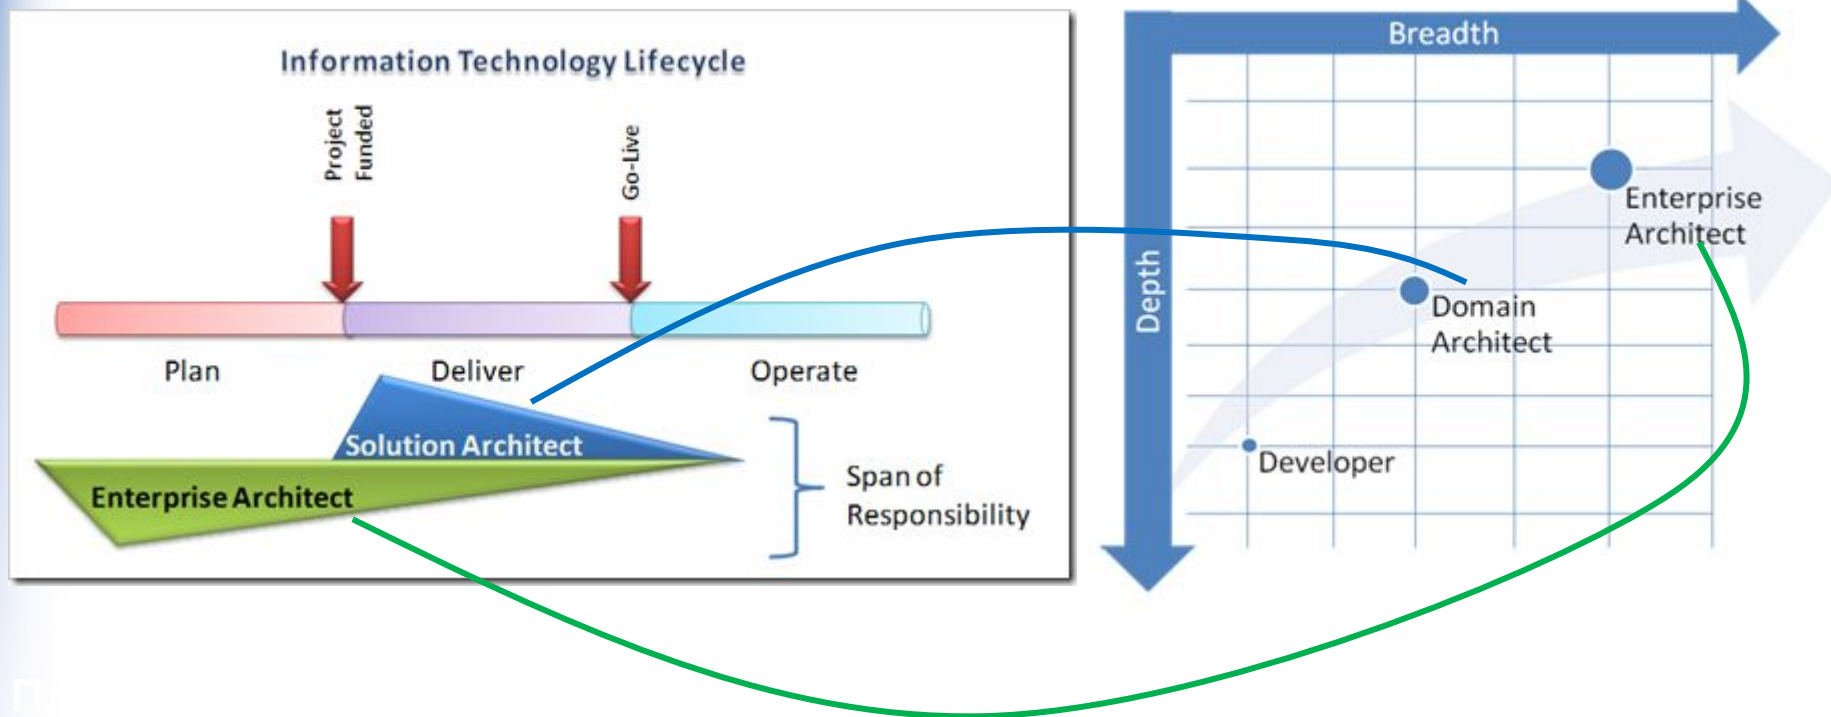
Information Technology Lifecycle

Project Funded

Go-Live

Plan

Deliver

Operate

Solution Architect

Enterprise Architect

Span of Responsibility

Breadth

Depth

Enterprise Architect

Domain Architect

Developer